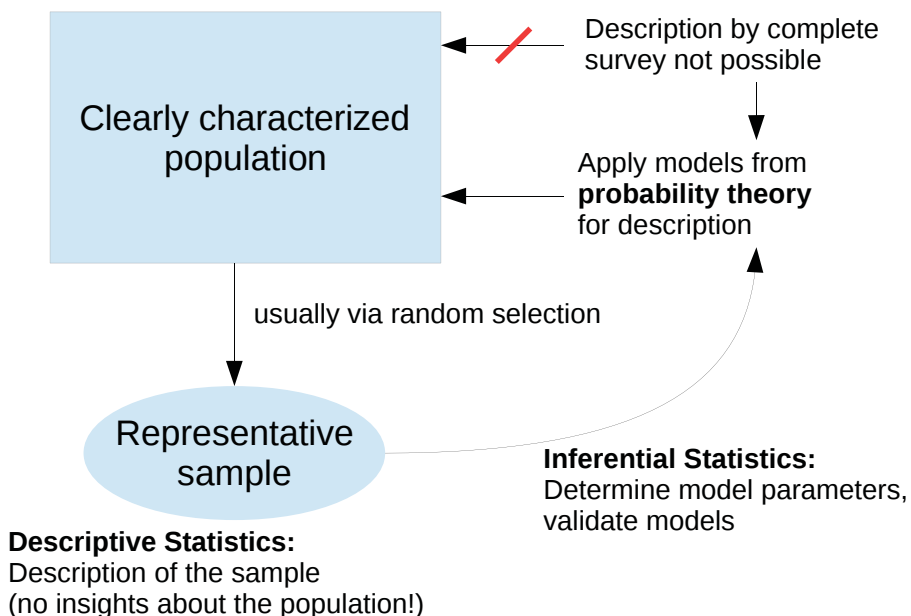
Clearly characterized population

Description by complete survey not possible

Apply models from **probability theory** for description

usually via random selection

Representative sample

**Inferential Statistics:**
Determine model parameters, validate models

**Descriptive Statistics:**
Description of the sample
(no insights about the population!)